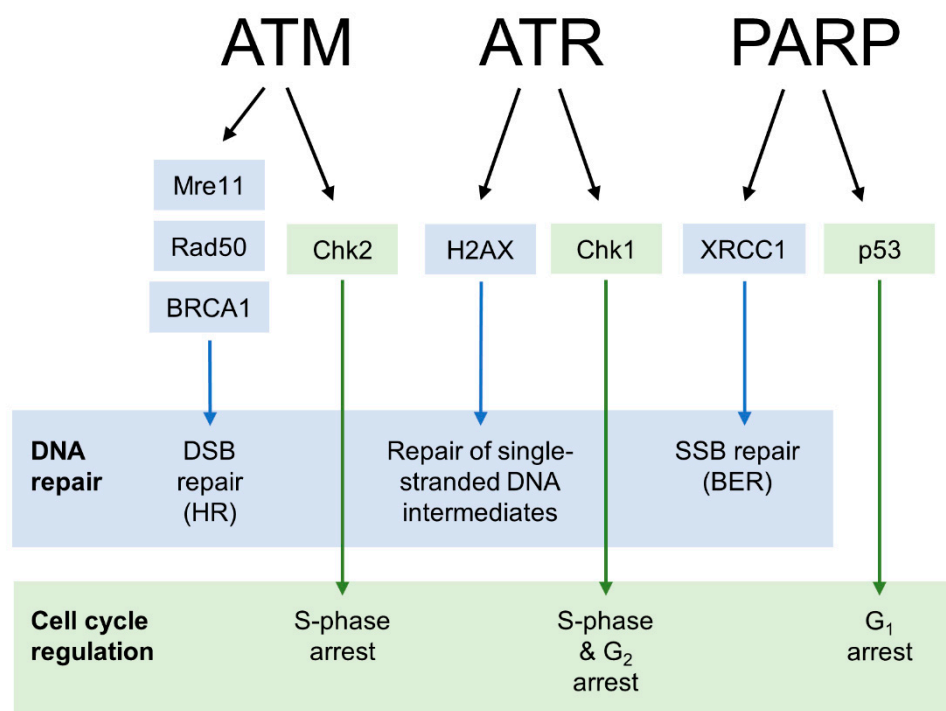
ATM ATR PARP

Mre11
Rad50
BRCA1

Chk2

H2AX

Chk1

XRCC1

p53

DNA repair

DSB repair (HR)

Repair of single-stranded DNA intermediates

SSB repair (BER)

Cell cycle regulation

S-phase arrest

S-phase & $G_2$ arrest

$G_1$ arrest